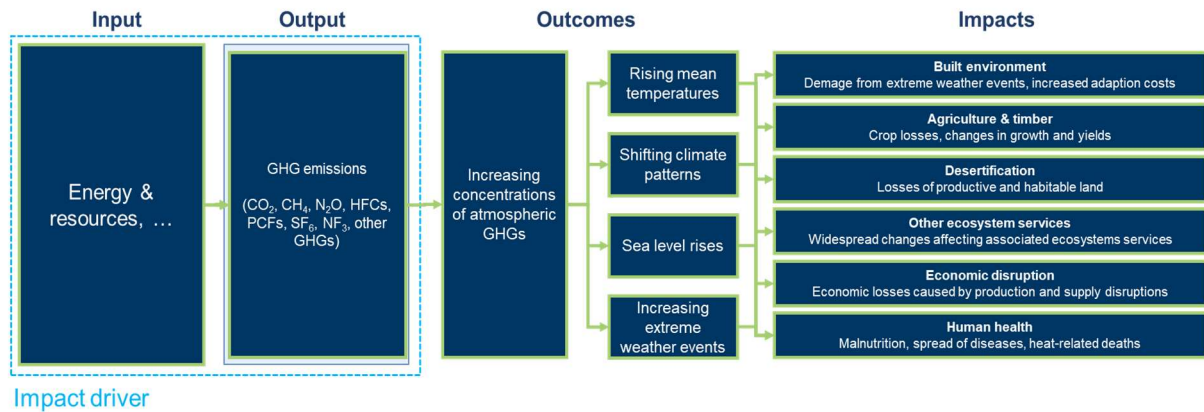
Input

Output

Outcomes

Impacts

Energy & resources, …

GHG emissions

($CO_2$, $CH_4$, $N_2O$, HFCs, PCFs, $SF_6$, $NF_3$, other GHGs)

Increasing concentrations of atmospheric GHGs

Rising mean temperatures

Shifting climate patterns

Sea level rises

Increasing extreme weather events

Built environment
Demage from extreme weather events, increased adaption costs

Agriculture & timber
Crop losses, changes in growth and yields

Desertification
Losses of productive and habitable land

Other ecosystem services
Widespread changes affecting associated ecosystems services

Economic disruption
Economic losses caused by production and supply disruptions

Human health
Malnutrition, spread of diseases, heat-related deaths

Impact driver